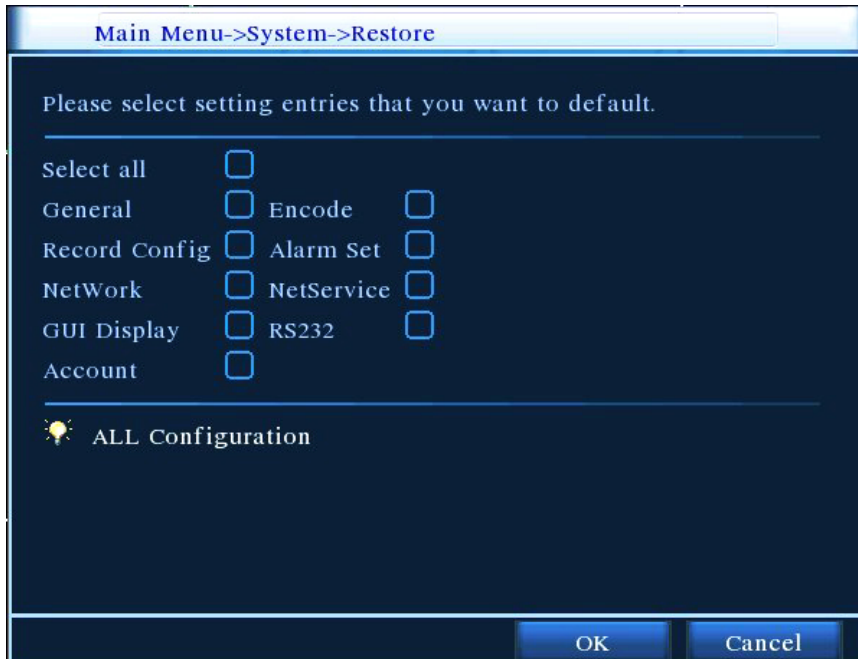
Main Menu->System->Restore

Please select setting entries that you want to default.

Select all
General
Encode
Record Config
Alarm Set
NetWork
NetService
GUI Display
RS232
Account

ALL Configuration

OK
Cancel